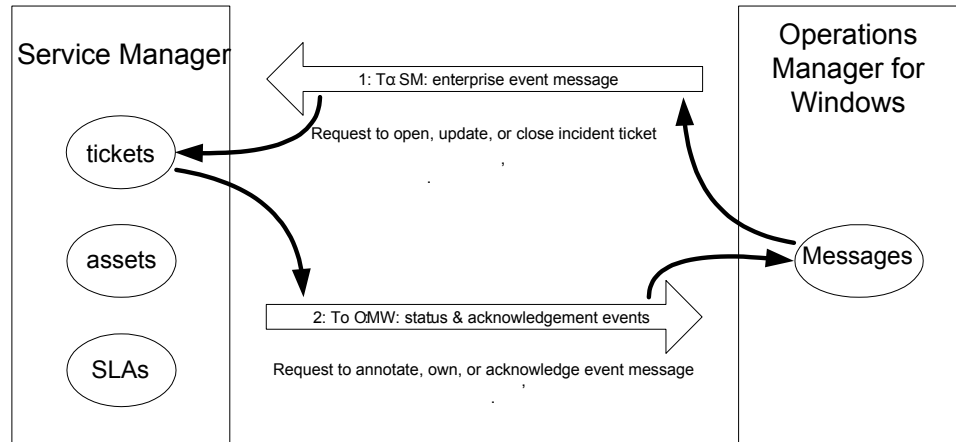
Service Manager

Operations Manager for Windows

1: To SM: enterprise event message

Request to open, update, or close incident ticket

,

.

tickets

assets

SLAs

Messages

2: To OMW: status & acknowledgement events

Request to annotate, own, or acknowledge event message

,

.